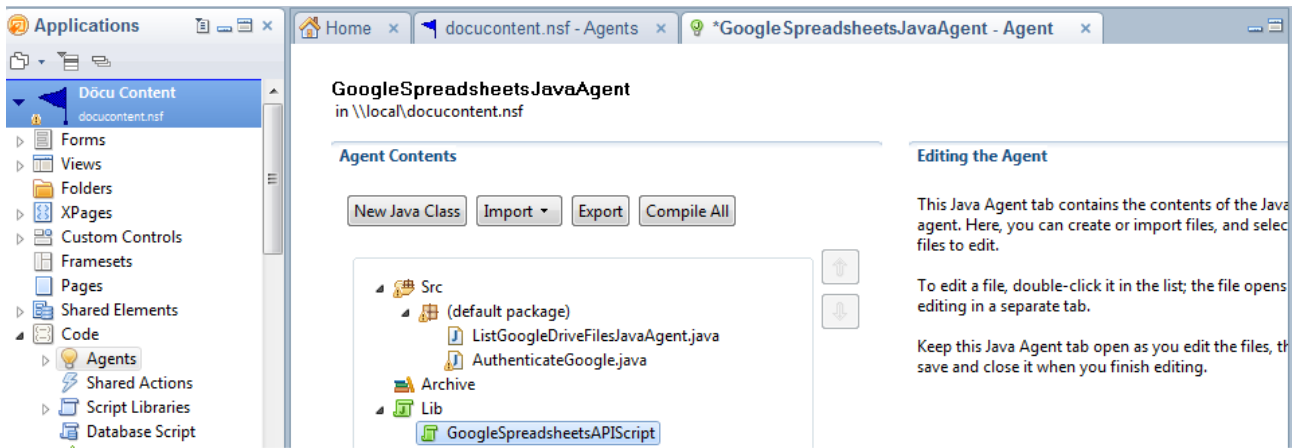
Applications

Dŏcu Content
docucontent.nsf
Forms
Views
Folders
XPages
Custom Controls
Framesets
Pages
Shared Elements
Code
Agents
Shared Actions
Script Libraries
Database Script

Home ×
docucontent.nsf - Agents ×
*GoogleSpreadsheetsJavaAgent - Agent ×

GoogleSpreadsheetsJavaAgent
in \\local\docucontent.nsf

Agent Contents

New Java Class
Import
Export
Compile All

Src
(default package)
ListGoogleDriveFilesJavaAgent.java
AuthenticateGoogle.java
Archive
Lib
GoogleSpreadsheetsAPIScript

Editing the Agent

This Java Agent tab contains the contents of the Java agent. Here, you can create or import files, and selec files to edit.

To edit a file, double-click it in the list; the file opens editing in a separate tab.

Keep this Java Agent tab open as you edit the files, th save and close it when you finish editing.